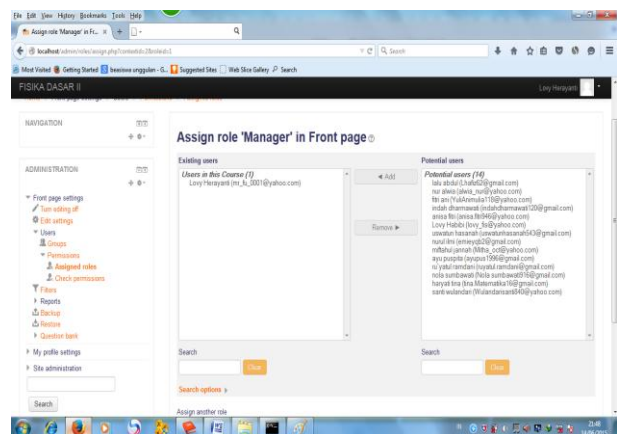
File Edit View History Bookmarks Tools Help
Assign role 'Manager' in Fr... ×
localhost/admin/roles/assign.php?contextid=2&roleid=1
Search
Most Visited Getting Started beasiswa unggulan - G... Suggested Sites Web Slice Gallery Search
FISIKA DASAR II
Lovy Herayanti
NAVIGATION
ADMINISTRATION
Front page settings
Turn editing off
Edit settings
Users
Groups
Permissions
Assigned roles
Check permissions
Filters
Reports
Backup
Restore
Question bank
My profile settings
Site administration
Search
Assign role 'Manager' in Front page
Existing users
Users in this Course (1)
Lovy Herayanti (mi_fu_0001@yahoo.com)
◄ Add
Remove ►
Potential users
Potential users (14)
lalu abdul (l.hafafi2@gmail.com)
nur alwia (alwia_nur@yahoo.com)
fitri ani (YuliAnimulia116@yahoo.com)
indah dharmawati (indahdharmawati120@gmail.com)
anisa fitri (anisa.fitri946@yahoo.com)
Lovy Habibi (lovy_fis@yahoo.com)
uswatun hasanah (uswatunhasanah543@gmail.com)
nurul ilmi (emieyqb2@gmail.com)
miftahul jannah (Mitha_oct@yahoo.com)
ayu puspita (ayupus1996@gmail.com)
ni yatul ramdani (nuyatul.ramdani@gmail.com)
nola sumbawati (Nola.sumbawati916@gmail.com)
haryati tina (tina.Matematika16@gmail.com)
santi wulandari (Wulandarisanti640@yahoo.com)
Search
Clear
Search options
Search
Clear
Assign another role